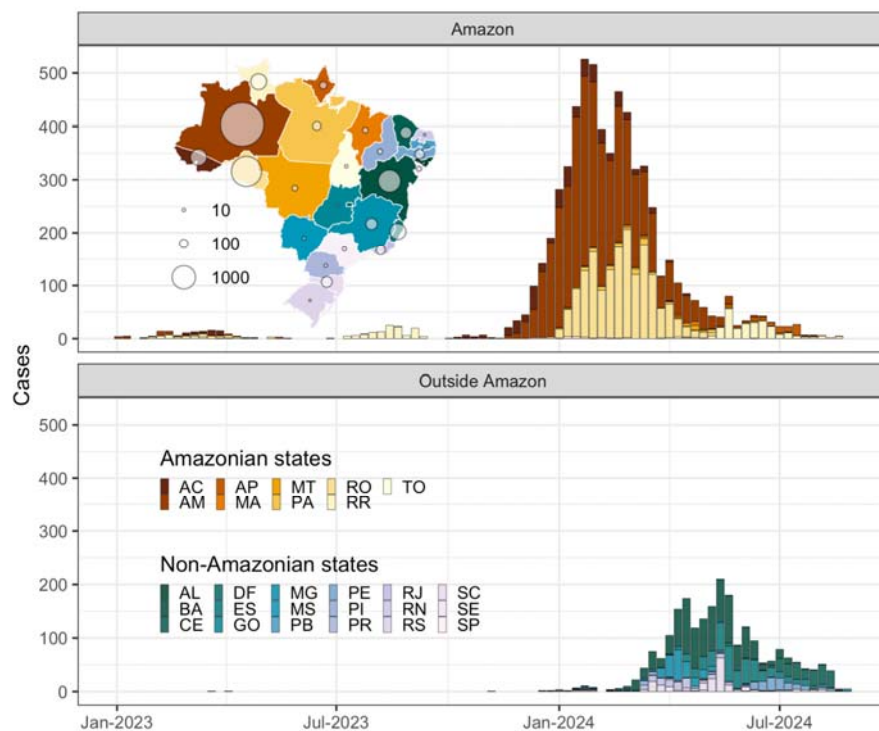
Amazon

500
400
300
200
100
0

10
100
1000

Cases

Outside Amazon

500
400
300
200
100
0

Amazonian states
AC AP MT RO TO
AM MA PA RR

Non-Amazonian states
AL DF MG PE RJ SC
BA ES MS PI RN SE
CE GO PB PR RS SP

Jan-2023 Jul-2023 Jan-2024 Jul-2024